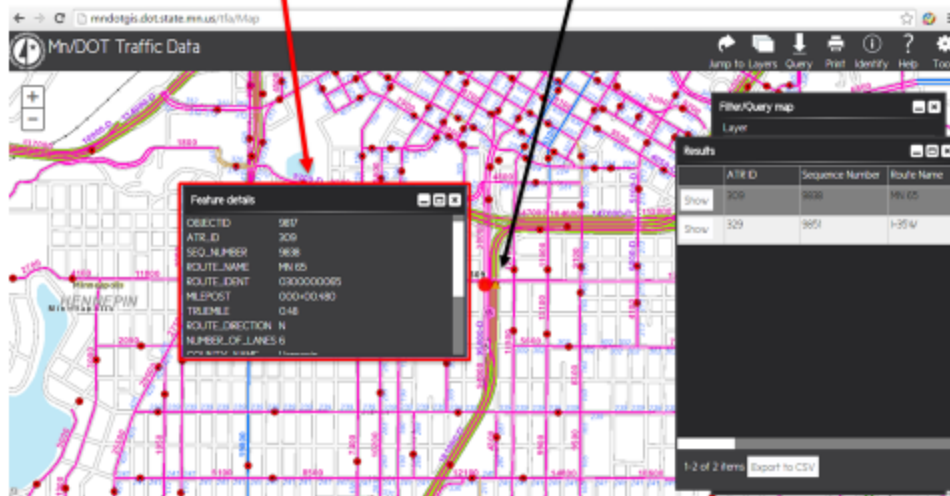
mndotgis.dot.state.mn.us/tfa/Map

MnDOT Traffic Data

Jump to Layers Query Print Identify Help Too

+
−

Filter/Query map
Layer

Results

| | ATR ID | Sequence Number | Route Name |
|---|---|---|---|
| Show | 309 | 9838 | MN 65 |
| Show | 329 | 9851 | I-35W |

1-2 of 2 items Export to CSV

Feature details

OBJECTID 9817
ATR_ID 309
SEQ_NUMBER 9838
ROUTE_NAME MN 65
ROUTE_IDENT 0300000065
MILEPOST 000+00.480
TRUEMILE 0.48
ROUTE_DIRECTION N
NUMBER_OF_LANES 6

HENNEPIN
Minneapolis